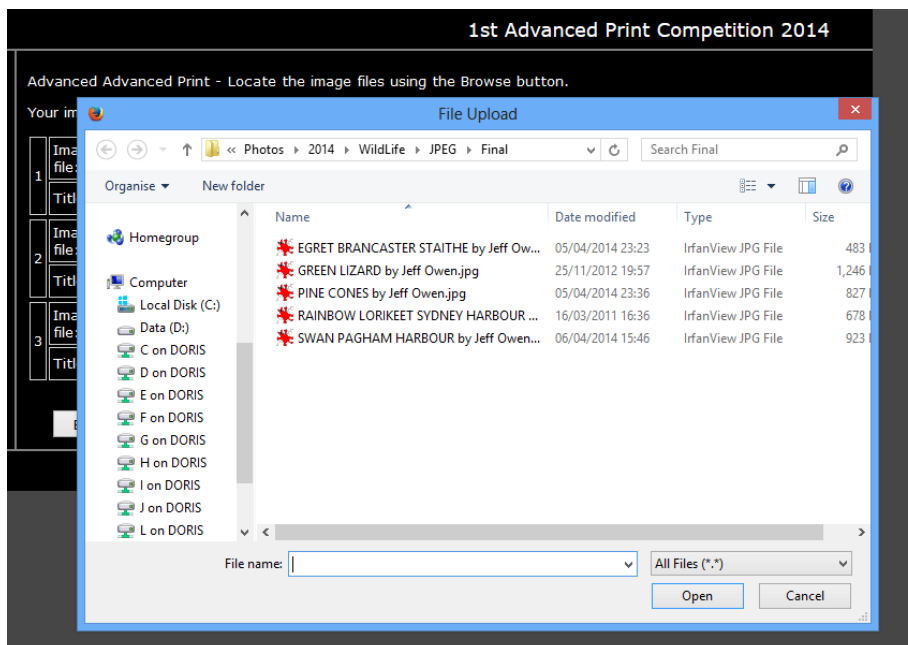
1st Advanced Print Competition 2014

Advanced Advanced Print - Locate the image files using the Browse button.

Your im

1 Ima file

Titl

2 Ima file

Titl

3 Ima file

Titl

E

File Upload

« Photos › 2014 › WildLife › JPEG › Final

Search Final

Organise ▾ New folder

Homegroup

Computer

Local Disk (C:)

Data (D:)

C on DORIS

D on DORIS

E on DORIS

F on DORIS

G on DORIS

H on DORIS

I on DORIS

J on DORIS

L on DORIS

| Name | Date modified | Type | Size |
|---|---|---|---|
| EGRET BRANCASTER STAITHE by Jeff Ow... | 05/04/2014 23:23 | IrfanView JPG File | 483 |
| GREEN LIZARD by Jeff Owen.jpg | 25/11/2012 19:57 | IrfanView JPG File | 1,246 |
| PINE CONES by Jeff Owen.jpg | 05/04/2014 23:36 | IrfanView JPG File | 827 |
| RAINBOW LORIKEET SYDNEY HARBOUR ... | 16/03/2011 16:36 | IrfanView JPG File | 678 |
| SWAN PAGHAM HARBOUR by Jeff Owen.... | 06/04/2014 15:46 | IrfanView JPG File | 923 |

File name:

All Files (*.*)

Open

Cancel